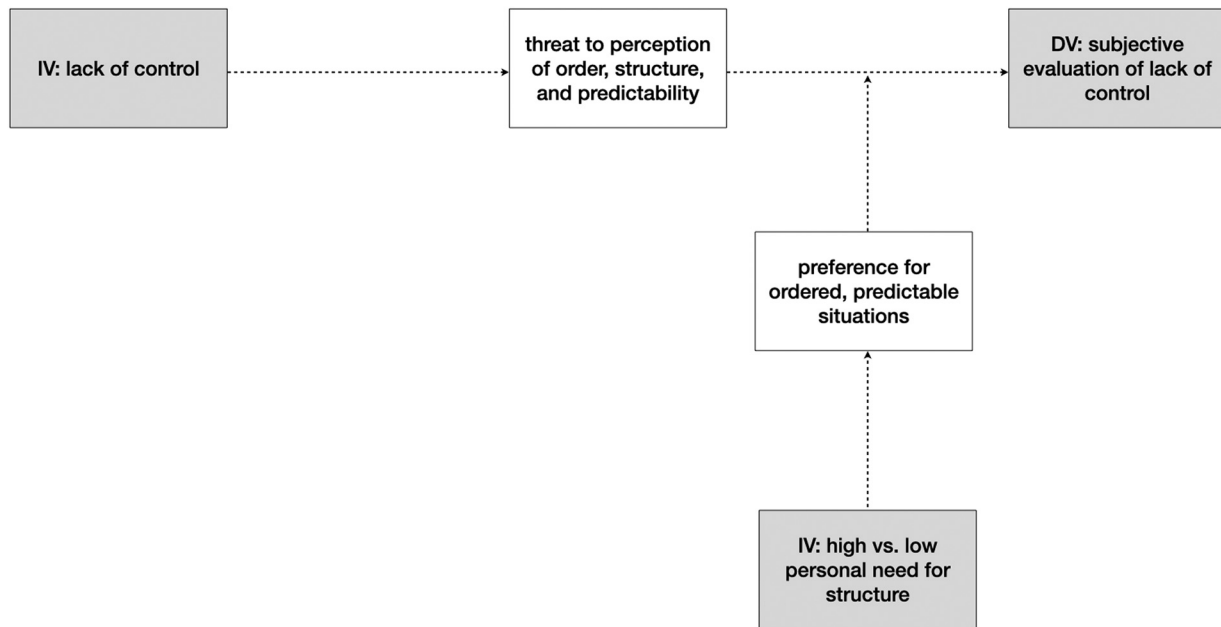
IV: lack of control

threat to perception of order, structure, and predictability

DV: subjective evaluation of lack of control

preference for ordered, predictable situations

IV: high vs. low personal need for structure